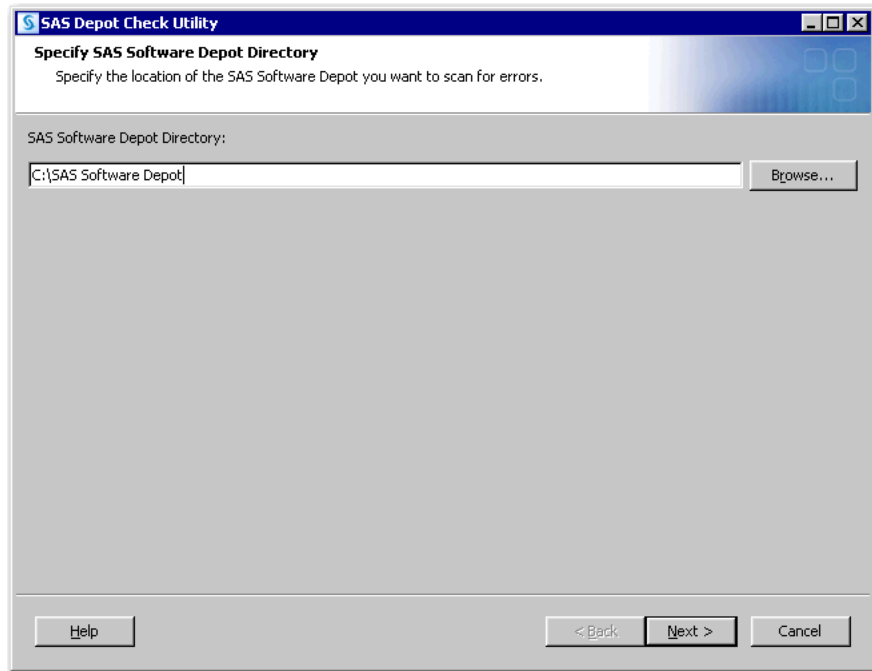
SAS Depot Check Utility

Specify SAS Software Depot Directory

Specify the location of the SAS Software Depot you want to scan for errors.

SAS Software Depot Directory:

C:\SAS Software Depot

Browse...

Help

< Back

Next >

Cancel